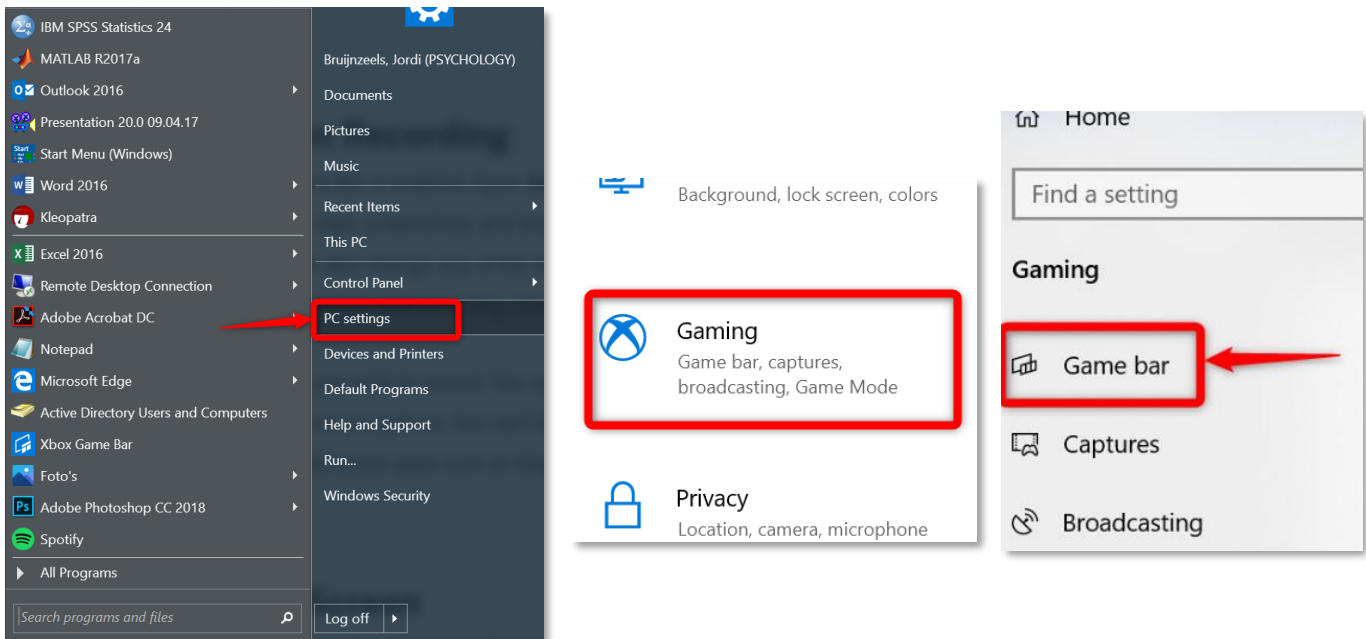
IBM SPSS Statistics 24
MATLAB R2017a
Outlook 2016
Presentation 20.0 09.04.17
Start Menu (Windows)
Word 2016
Kleopatra
Excel 2016
Remote Desktop Connection
Adobe Acrobat DC
Notepad
Microsoft Edge
Active Directory Users and Computers
Xbox Game Bar
Foto's
Adobe Photoshop CC 2018
Spotify
All Programs
Search programs and files

Bruijnzeels, Jordi (PSYCHOLOGY)
Documents
Pictures
Music
Recent Items
This PC
Control Panel
PC settings
Devices and Printers
Default Programs
Help and Support
Run...
Windows Security
Log off

Background, lock screen, colors

Gaming
Game bar, captures, broadcasting, Game Mode

Privacy
Location, camera, microphone

Home
Find a setting
Gaming
Game bar
Captures
Broadcasting